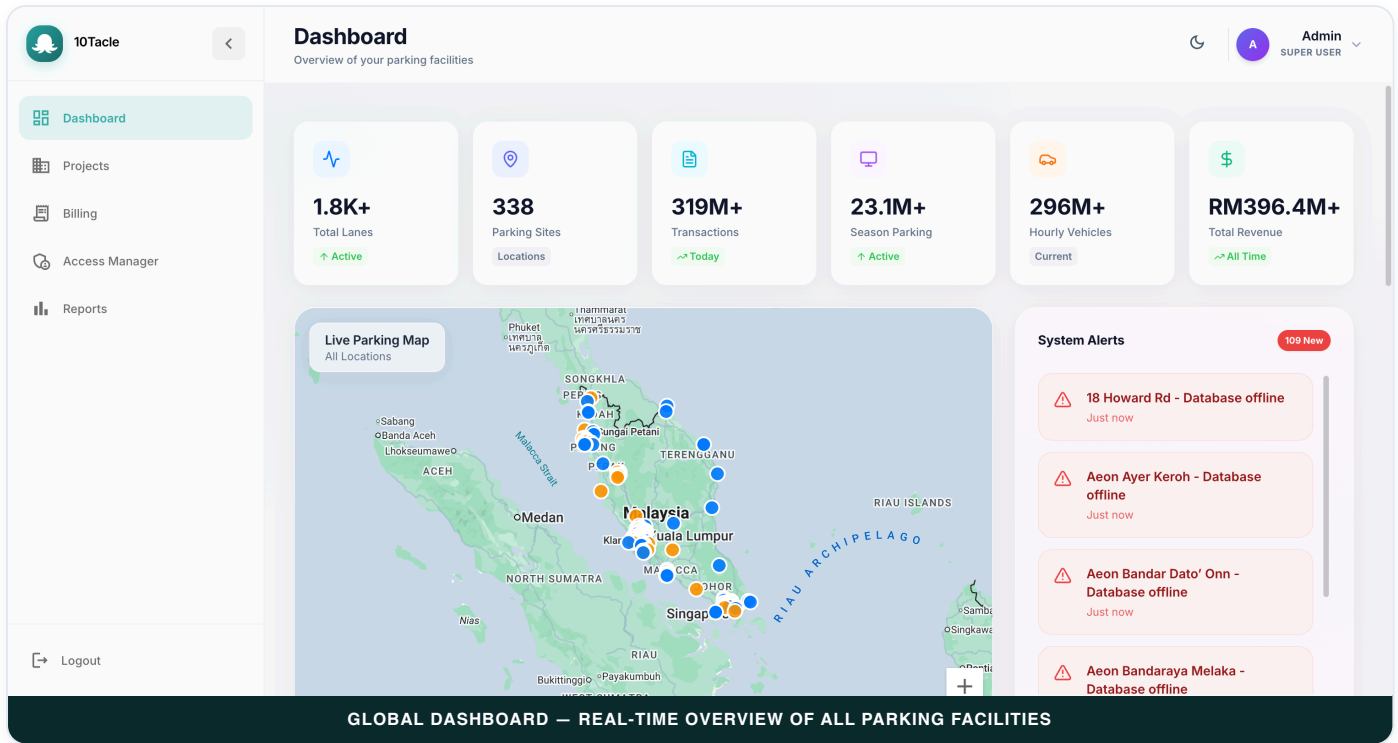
10Tacle

Dashboard

Projects

Billing

Access Manager

Reports

Logout

Dashboard
Overview of your parking facilities

A
Admin
SUPER USER

1.8K+
Total Lanes
Active

338
Parking Sites
Locations

319M+
Transactions
Today

23.1M+
Season Parking
Active

296M+
Hourly Vehicles
Current

RM396.4M+
Total Revenue
All Time

Live Parking Map
All Locations

Thammarat
เทศบาลนคร
นครศรีธรรมราช
Phuket
เทศบาลนคร
นครภูเก็ต
SONGKHLA
PERLIS
KEDAH
Sungai Petani
PENANG
PERAK
TERENGGANU
Sabang
Banda Aceh
Lhokseumawe
ACEH
Malacca Strait
RIAU ISLANDS
Malaysia
Medan
Kuala Lumpur
Klang
RIAU ARCHIPELAGO
NORTH SUMATRA
MALACCA
JOHOR
Singapore
Nias
Samba
Singkawa
Ponti
RIAU
Payakumbuh
Bukittinggi
WEST SUMATRA

System Alerts
109 New

18 Howard Rd - Database offline
Just now

Aeon Ayer Keroh - Database offline
Just now

Aeon Bandar Dato' Onn - Database offline
Just now

Aeon Bandaraya Melaka - Database offline

GLOBAL DASHBOARD — REAL-TIME OVERVIEW OF ALL PARKING FACILITIES